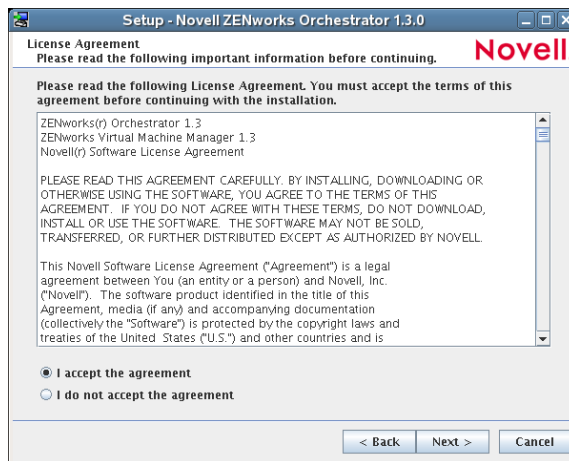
Setup - Novell ZENworks Orchestrator 1.3.0

License Agreement
Please read the following important information before continuing.

Novell

Please read the following License Agreement. You must accept the terms of this agreement before continuing with the installation.

ZENworks(r) Orchestrator 1.3
ZENworks Virtual Machine Manager 1.3
Novell(r) Software License Agreement

PLEASE READ THIS AGREEMENT CAREFULLY. BY INSTALLING, DOWNLOADING OR OTHERWISE USING THE SOFTWARE, YOU AGREE TO THE TERMS OF THIS AGREEMENT. IF YOU DO NOT AGREE WITH THESE TERMS, DO NOT DOWNLOAD, INSTALL OR USE THE SOFTWARE. THE SOFTWARE MAY NOT BE SOLD, TRANSFERRED, OR FURTHER DISTRIBUTED EXCEPT AS AUTHORIZED BY NOVELL.

This Novell Software License Agreement ("Agreement") is a legal agreement between You (an entity or a person) and Novell, Inc. ("Novell"). The software product identified in the title of this Agreement, media (if any) and accompanying documentation (collectively the "Software") is protected by the copyright laws and treaties of the United States ("U.S.") and other countries and is

I accept the agreement
I do not accept the agreement

< Back
Next >
Cancel